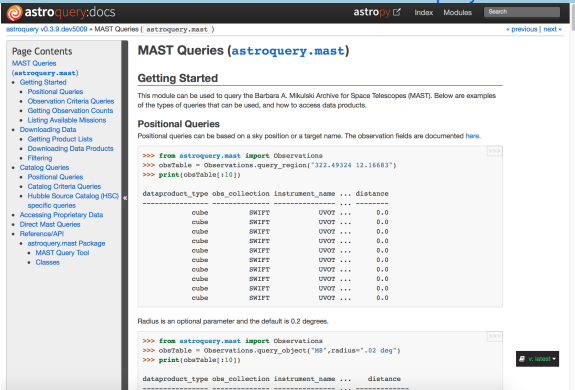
astroquery:docs
astropy Index Modules Search

astroquery v0.3.9.dev5009 » MAST Queries ( astroquery.mast )
« previous | next »

Page Contents

MAST Queries (astroquery.mast)
- Getting Started
  - Positional Queries
  - Observation Criteria Queries
  - Getting Observation Counts
  - Listing Available Missions
- Downloading Data
  - Getting Product Lists
  - Downloading Data Products
  - Filtering
- Catalog Queries
  - Positional Queries
  - Catalog Criteria Queries
  - Hubble Source Catalog (HSC) specific queries
- Accessing Proprietary Data
- Direct Mast Queries
- Reference/API
  - astroquery.mast Package
    - MAST Query Tool
    - Classes

MAST Queries (astroquery.mast)

Getting Started

This module can be used to query the Barbara A. Mikulski Archive for Space Telescopes (MAST). Below are examples of the types of queries that can be used, and how to access data products.

Positional Queries

Positional queries can be based on a sky position or a target name. The observation fields are documented here.

```
>>> from astroquery.mast import Observations
>>> obsTable = Observations.query_region("322.49324 12.16683")
>>> print(obsTable[:10])

dataproduct_type obs_collection instrument_name ... distance
---------------- -------------- --------------- ... --------
            cube          SWIFT            UVOT ...      0.0
            cube          SWIFT            UVOT ...      0.0
            cube          SWIFT            UVOT ...      0.0
            cube          SWIFT            UVOT ...      0.0
            cube          SWIFT            UVOT ...      0.0
            cube          SWIFT            UVOT ...      0.0
            cube          SWIFT            UVOT ...      0.0
            cube          SWIFT            UVOT ...      0.0
            cube          SWIFT            UVOT ...      0.0
            cube          SWIFT            UVOT ...      0.0
```

Radius is an optional parameter and the default is 0.2 degrees.

```
>>> from astroquery.mast import Observations
>>> obsTable = Observations.query_object("M8",radius=".02 deg")
>>> print(obsTable[:10])

dataproduct_type obs_collection instrument_name ...    distance
```

v: latest